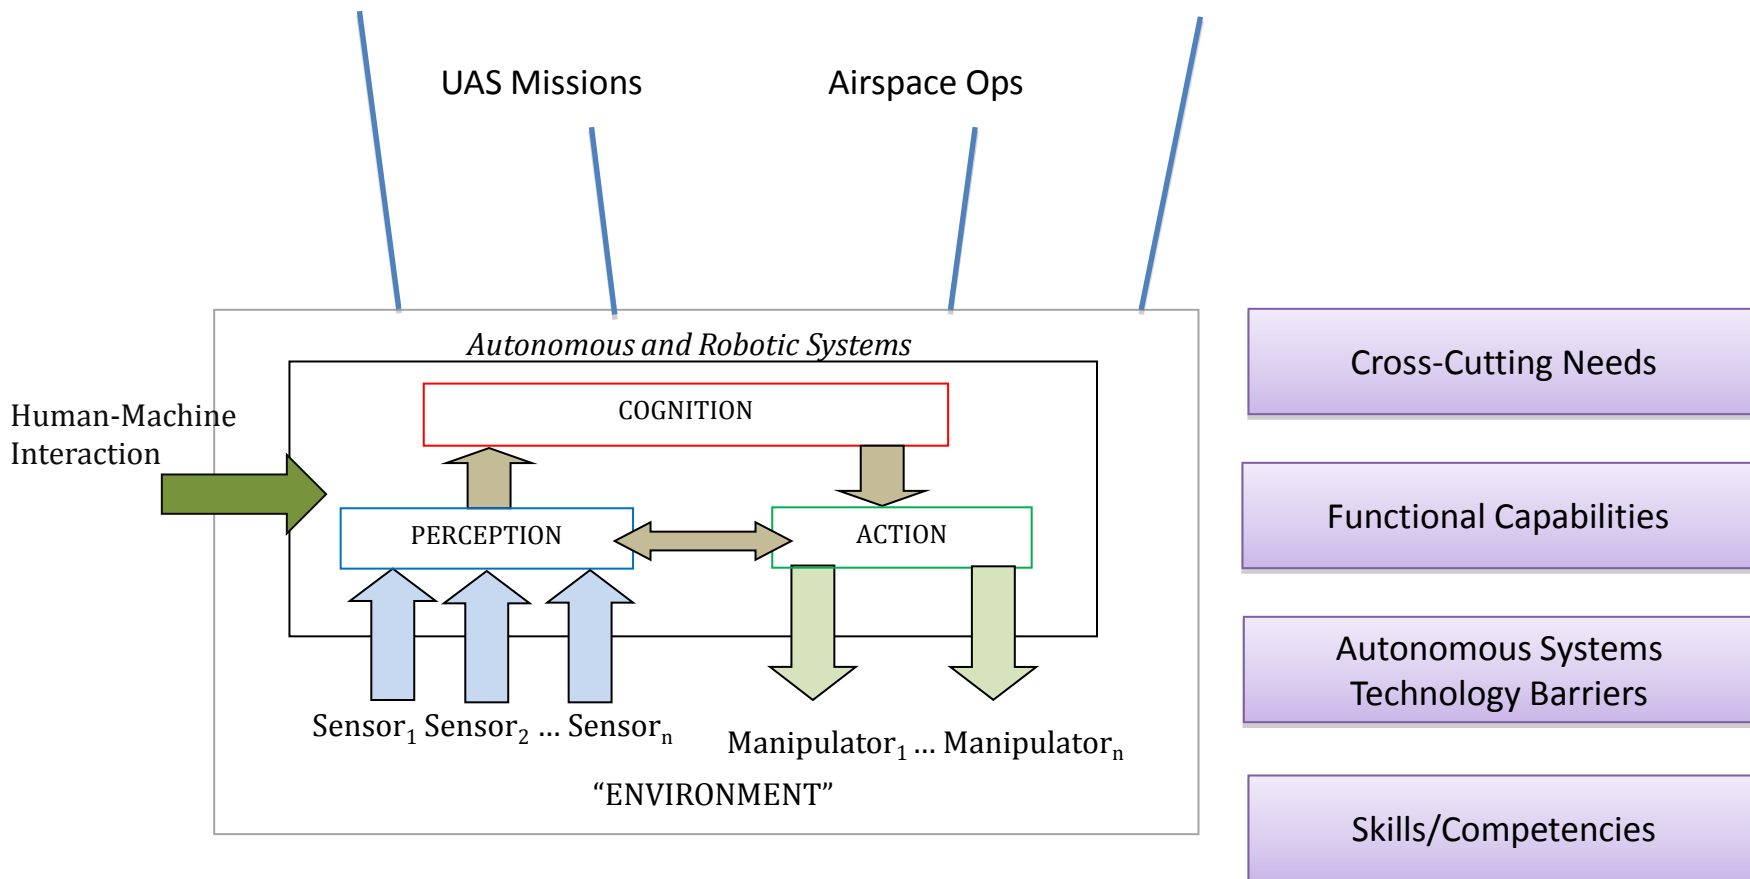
UAS Missions

Airspace Ops

Autonomous and Robotic Systems

Human-Machine Interaction

COGNITION

PERCEPTION

ACTION

Sensor$_1$ Sensor$_2$ ... Sensor$_n$

Manipulator$_1$ ... Manipulator$_n$

“ENVIRONMENT”

Cross-Cutting Needs

Functional Capabilities

Autonomous Systems Technology Barriers

Skills/Competencies